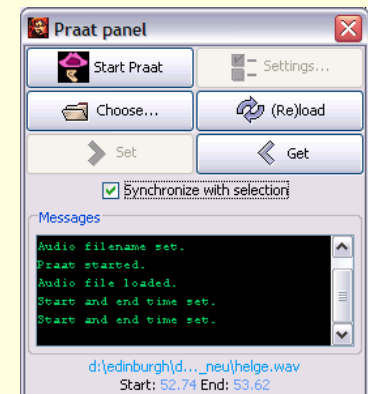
Praat panel

Start Praat

Settings...

Choose...

(Re)load

Set

Get

Synchronize with selection

Messages

Audio filename set.
Praat started.
Audio file loaded.
Start and end time set.
Start and end time set.

d:\edinburgh\d..._neu\helge.wav
Start: 52.74 End: 53.62